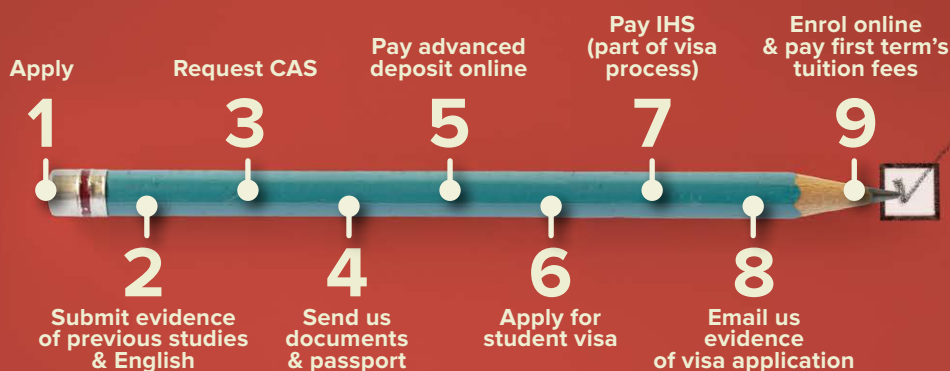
Apply
1

Request CAS
3

Pay advanced deposit online
5

Pay IHS (part of visa process)
7

Enrol online & pay first term's tuition fees
9

2
Submit evidence of previous studies & English

4
Send us documents & passport

6
Apply for student visa

8
Email us evidence of visa application